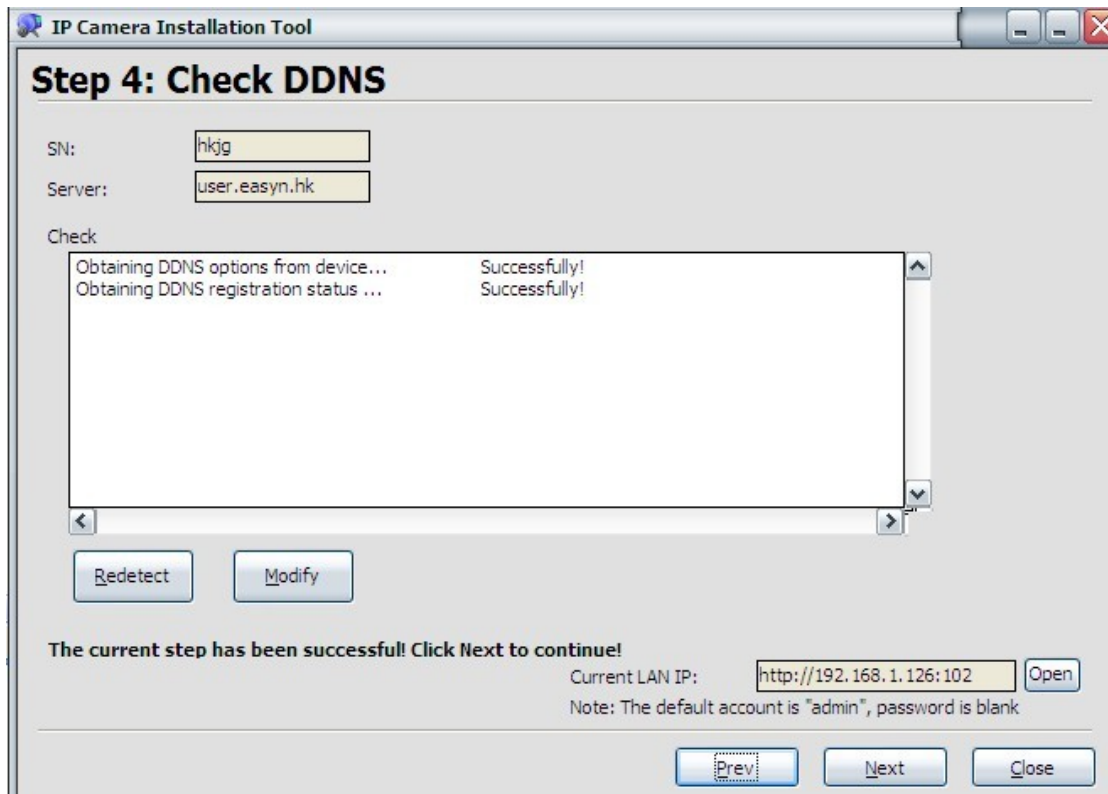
IP Camera Installation Tool

Step 4: Check DDNS

SN: hkjg

Server: user.easyn.hk

Check

Obtaining DDNS options from device... Successfully!
Obtaining DDNS registration status ... Successfully!

Redetect

Modify

The current step has been successful! Click Next to continue!

Current LAN IP: http://192.168.1.126:102 Open

Note: The default account is "admin", password is blank

Prev

Next

Close